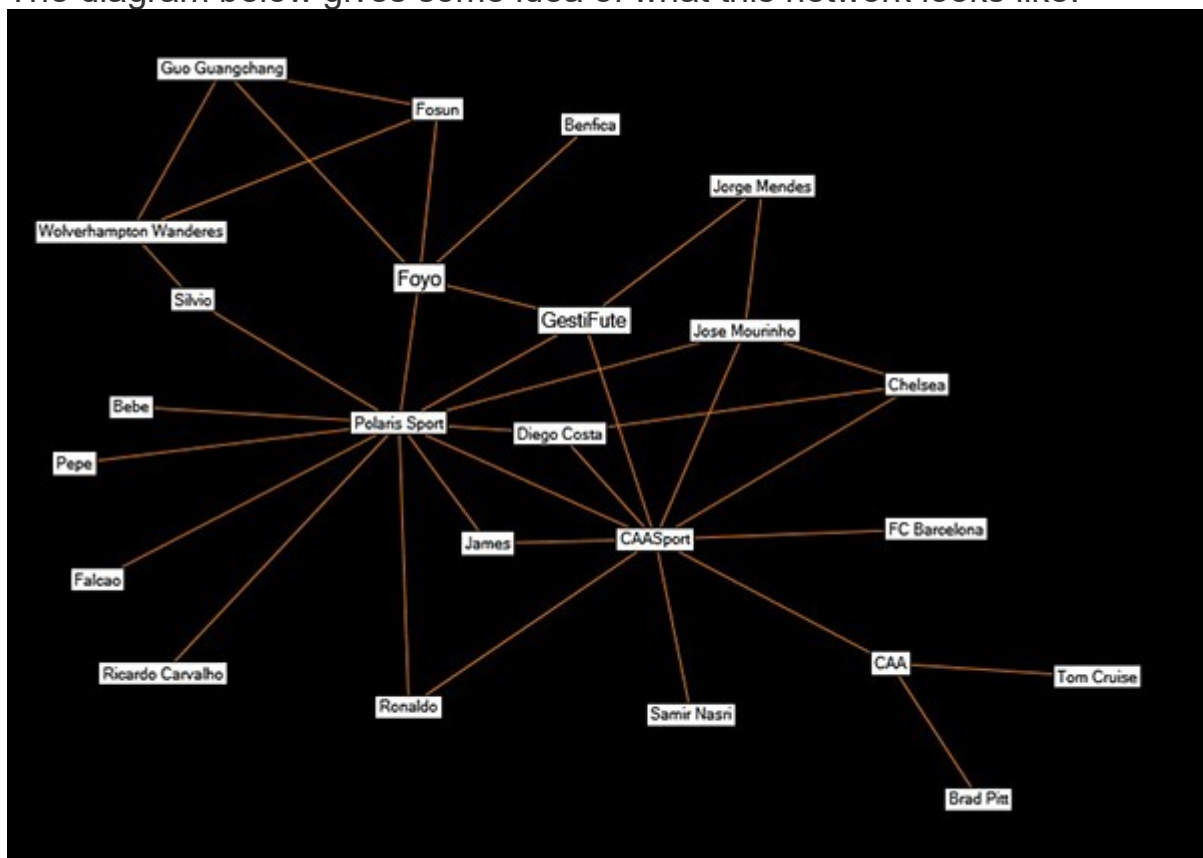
The diagram below gives some idea of what this network looks like.

Guo Guangchang
Fosun
Benfica
Jorge Mendes
Wolverhampton Wanderes
Foyo
Silvio
GestiFute
Jose Mourinho
Chelsea
Bebe
Polaris Sport
Diego Costa
Pepe
James
CAASport
FC Barcelona
Falcao
Ricardo Carvalho
CAA
Tom Cruise
Ronaldo
Samir Nasri
Brad Pitt